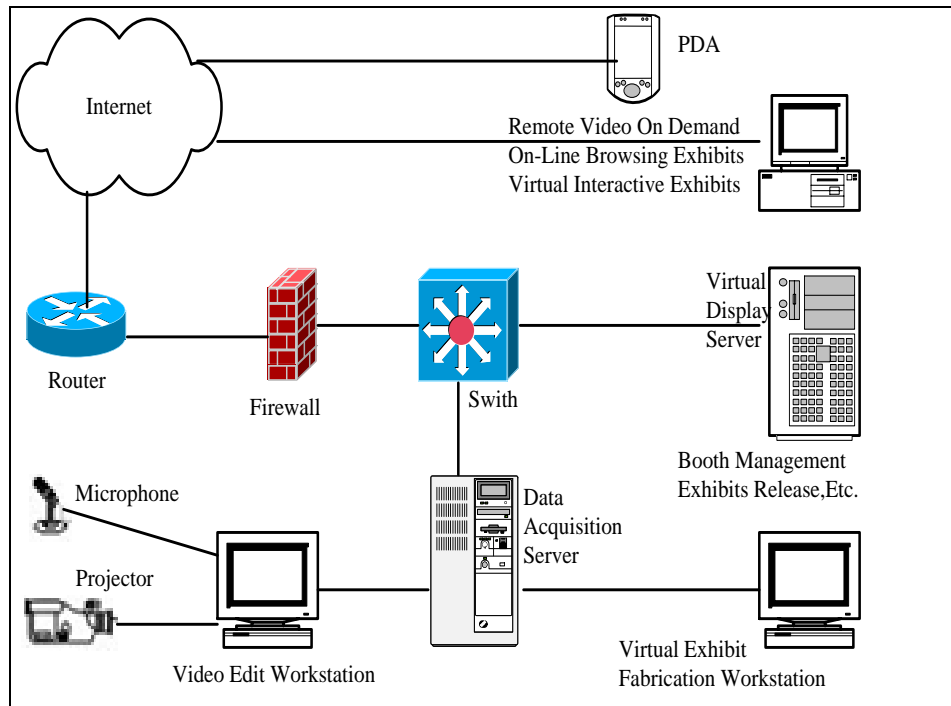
Internet

PDA

Remote Video On Demand
On-Line Browsing Exhibits
Virtual Interactive Exhibits

Router

Firewall

Swith

Virtual
Display
Server

Booth Management
Exhibits Release,Etc.

Microphone

Projector

Data
Acquisition
Server

Video Edit Workstation

Virtual Exhibit
Fabrication Workstation